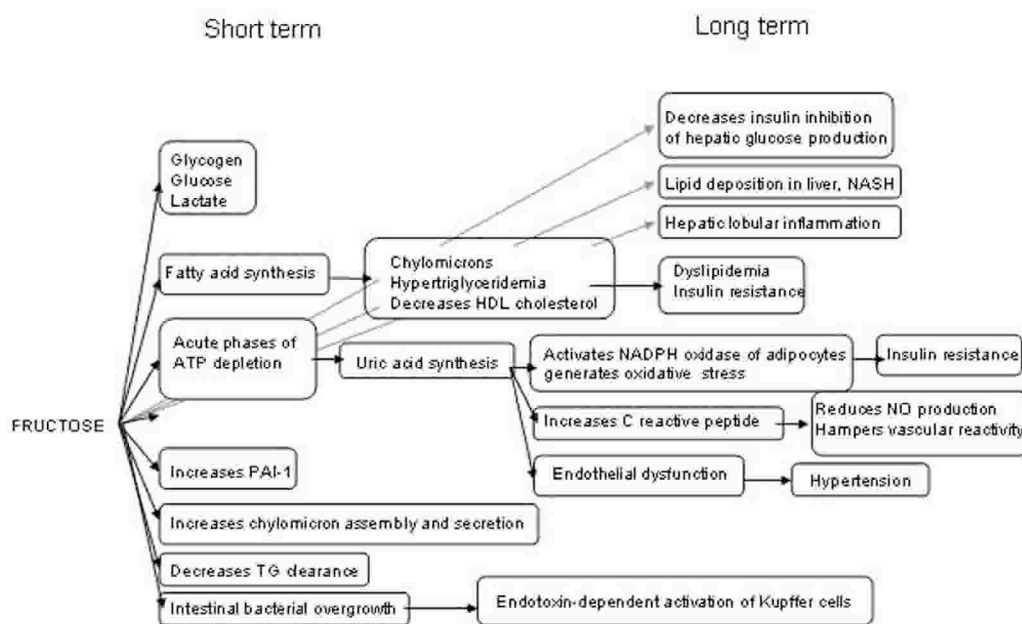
Short term

Long term

Decreases insulin inhibition of hepatic glucose production

Glycogen
Glucose
Lactate

Lipid deposition in liver, NASH

Hepatic lobular inflammation

Fatty acid synthesis

Chylomicrons
Hypertriglyceridemia
Decreases HDL cholesterol

Dyslipidemia
Insulin resistance

Acute phases of ATP depletion

Uric acid synthesis

Activates NADPH oxidase of adipocytes generates oxidative stress

Insulin resistance

FRUCTOSE

Increases C reactive peptide

Reduces NO production
Hampers vascular reactivity

Increases PAI-1

Endothelial dysfunction

Hypertension

Increases chylomicron assembly and secretion

Decreases TG clearance

Intestinal bacterial overgrowth

Endotoxin-dependent activation of Kupffer cells